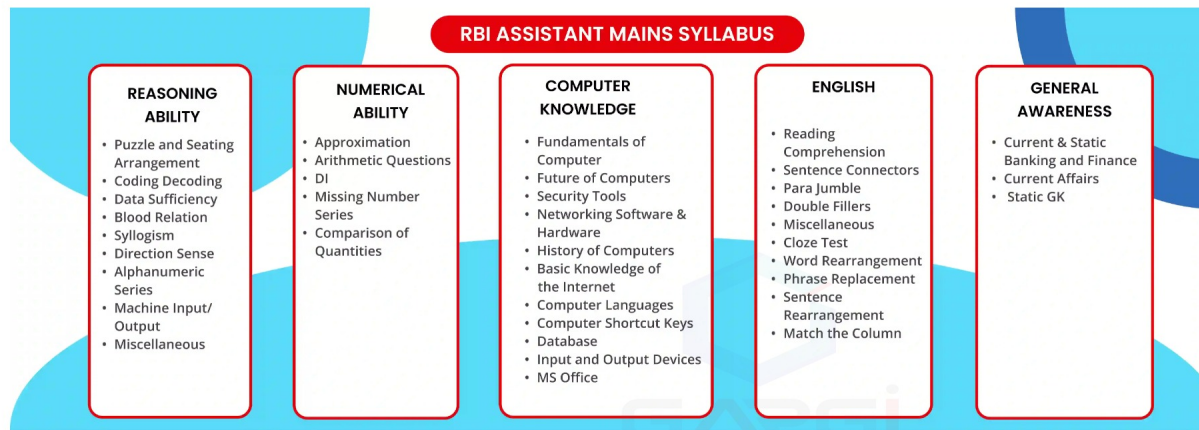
RBI ASSISTANT MAINS SYLLABUS

REASONING ABILITY

- Puzzle and Seating Arrangement
- Coding Decoding
- Data Sufficiency
- Blood Relation
- Syllogism
- Direction Sense
- Alphanumeric Series
- Machine Input/ Output
- Miscellaneous

NUMERICAL ABILITY

- Approximation
- Arithmetic Questions
- DI
- Missing Number Series
- Comparison of Quantities

COMPUTER KNOWLEDGE

- Fundamentals of Computer
- Future of Computers
- Security Tools
- Networking Software & Hardware
- History of Computers
- Basic Knowledge of the Internet
- Computer Languages
- Computer Shortcut Keys
- Database
- Input and Output Devices
- MS Office

ENGLISH

- Reading Comprehension
- Sentence Connectors
- Para Jumble
- Double Fillers
- Miscellaneous
- Cloze Test
- Word Rearrangement
- Phrase Replacement
- Sentence Rearrangement
- Match the Column

GENERAL AWARENESS

- Current & Static Banking and Finance
- Current Affairs
- Static GK